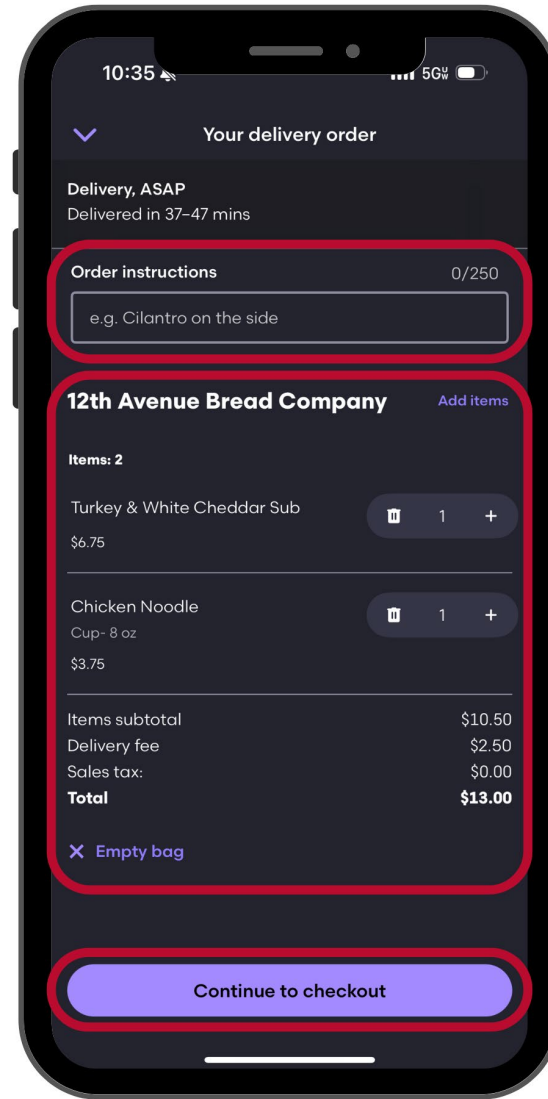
10:35

5G

Your delivery order

Delivery, ASAP
Delivered in 37–47 mins

Order instructions
0/250

e.g. Cilantro on the side

12th Avenue Bread Company
Add items

Items: 2

Turkey & White Cheddar Sub
$6.75
1 +

Chicken Noodle
Cup- 8 oz
$3.75
1 +

| | |
|---|---|
| Items subtotal | $10.50 |
| Delivery fee | $2.50 |
| Sales tax: | $0.00 |
| **Total** | **$13.00** |

Empty bag

Continue to checkout